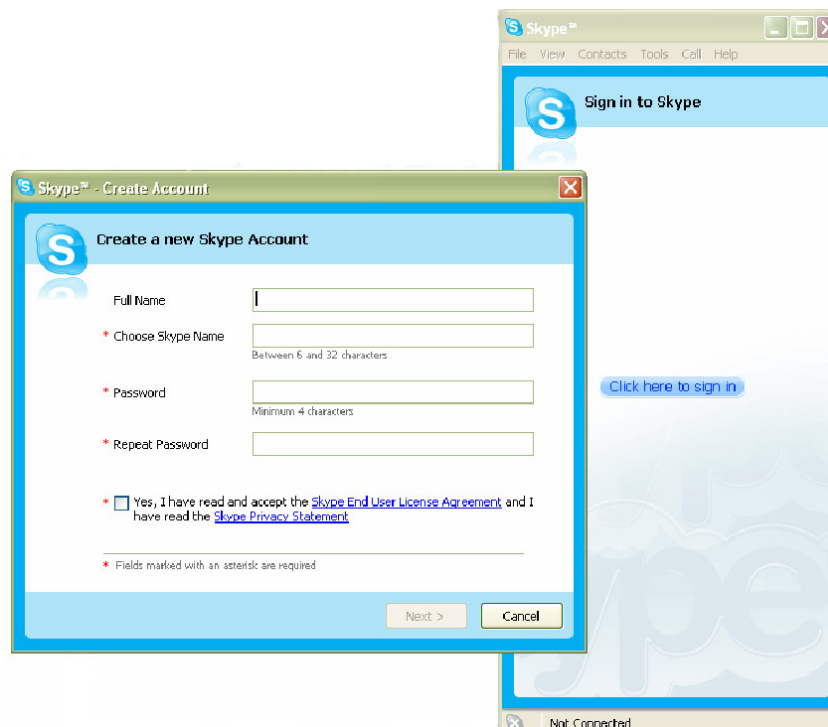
Skype™

File View Contacts Tools Call Help

Sign in to Skype

Click here to sign in

Not Connected

Skype™ - Create Account

Create a new Skype Account

Full Name

* Choose Skype Name

Between 6 and 32 characters

* Password

Minimum 4 characters

* Repeat Password

* Yes, I have read and accept the Skype End User License Agreement and I have read the Skype Privacy Statement

* Fields marked with an asterisk are required

Next >

Cancel